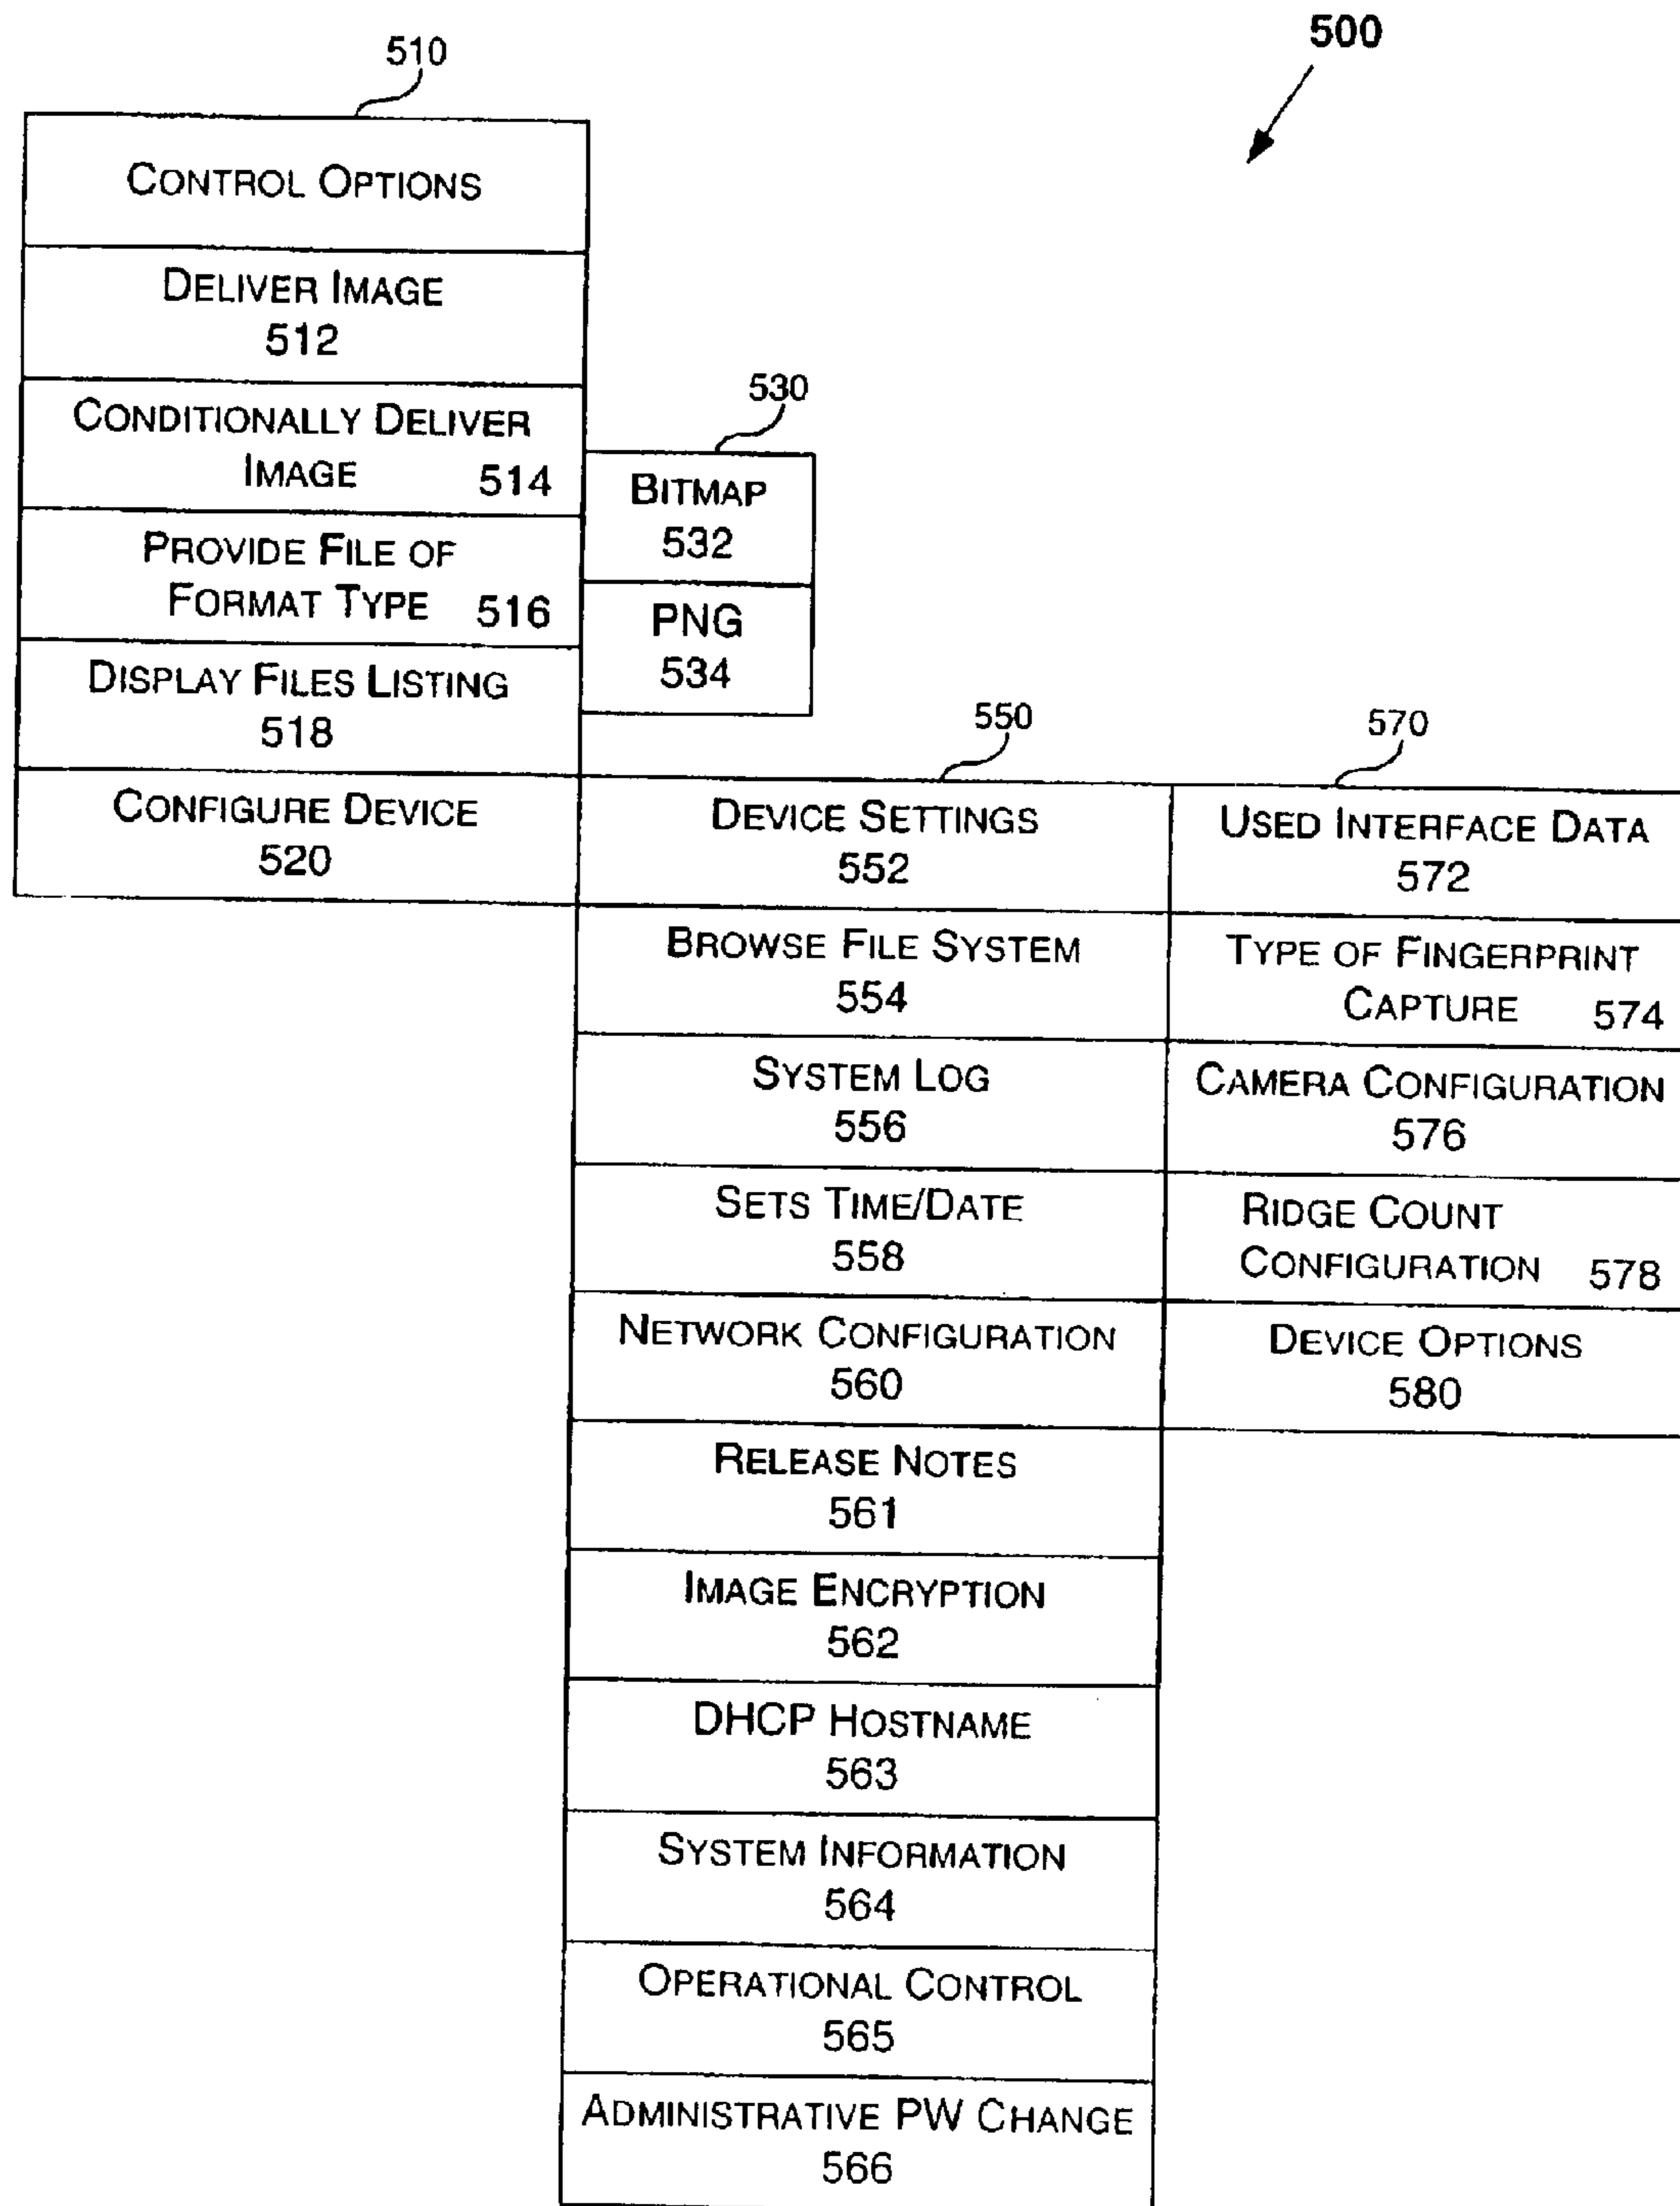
500

510

Control Options

Deliver Image
512

Conditionally Deliver Image 514

Provide File of Format Type 516

Display Files Listing
518

Configure Device
520

530

Bitmap
532

PNG
534

550

Device Settings
552

Browse File System
554

System Log
556

Sets Time/Date
558

Network Configuration
560

Release Notes
561

Image Encryption
562

DHCP Hostname
563

System Information
564

Operational Control
565

Administrative PW Change
566

570

Used Interface Data
572

Type of Fingerprint Capture 574

Camera Configuration
576

Ridge Count Configuration 578

Device Options
580